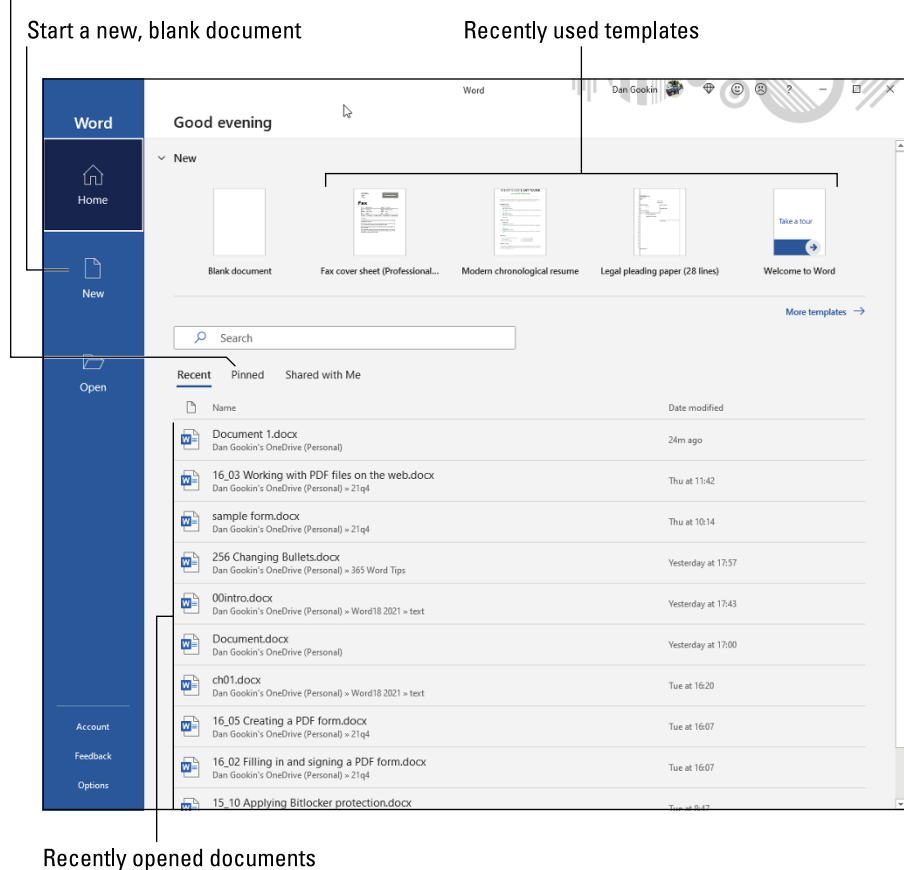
Start a new, blank document

Recently used templates

Word

Dan Gookin

?

Word

Home

New

Open

Account

Feedback

Options

Good evening

New

Blank document

Fax cover sheet (Professional...

Modern chronological resume

Legal pleading paper (28 lines)

Take a tour

Welcome to Word

More templates →

Search

Recent Pinned Shared with Me

| | Name | Date modified |
|---|---|---|
| | Document 1.docx<br>Dan Gookin's OneDrive (Personal) | 24m ago |
| | 16_03 Working with PDF files on the web.docx<br>Dan Gookin's OneDrive (Personal) » 21q4 | Thu at 11:42 |
| | sample form.docx<br>Dan Gookin's OneDrive (Personal) » 21q4 | Thu at 10:14 |
| | 256 Changing Bullets.docx<br>Dan Gookin's OneDrive (Personal) » 365 Word Tips | Yesterday at 17:57 |
| | 00intro.docx<br>Dan Gookin's OneDrive (Personal) » Word18 2021 » text | Yesterday at 17:43 |
| | Document.docx<br>Dan Gookin's OneDrive (Personal) | Yesterday at 17:00 |
| | ch01.docx<br>Dan Gookin's OneDrive (Personal) » Word18 2021 » text | Tue at 16:20 |
| | 16_05 Creating a PDF form.docx<br>Dan Gookin's OneDrive (Personal) » 21q4 | Tue at 16:07 |
| | 16_02 Filling in and signing a PDF form.docx<br>Dan Gookin's OneDrive (Personal) » 21q4 | Tue at 16:07 |
| | 15_10 Applying Bitlocker protection.docx | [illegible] |

Recently opened documents